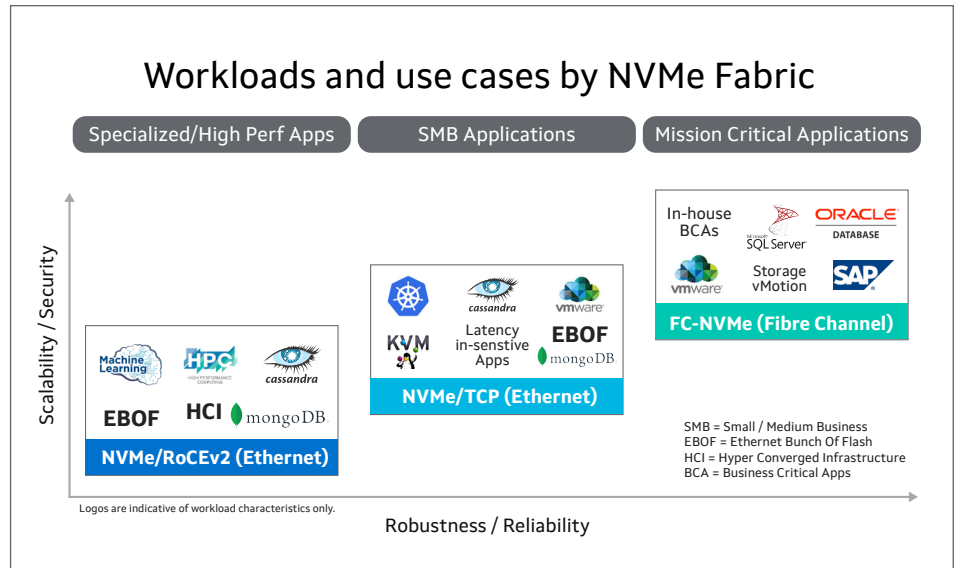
Workloads and use cases by NVMe Fabric

Specialized/High Perf Apps

SMB Applications

Mission Critical Applications

Scalability / Security

Machine Learning

HPC
HIGH PERFORMANCE COMPUTING

cassandra

EBOF

HCI

mongoDB

NVMe/RoCEv2 (Ethernet)

cassandra

vmware

KVM

Latency in-senstive Apps

EBOF

mongoDB

NVMe/TCP (Ethernet)

In-house BCAs

Microsoft SQL Server

ORACLE DATABASE

vmware

Storage vMotion

SAP

FC-NVMe (Fibre Channel)

SMB = Small / Medium Business
EBOF = Ethernet Bunch Of Flash
HCI = Hyper Converged Infrastructure
BCA = Business Critical Apps

Logos are indicative of workload characteristics only.

Robustness / Reliability